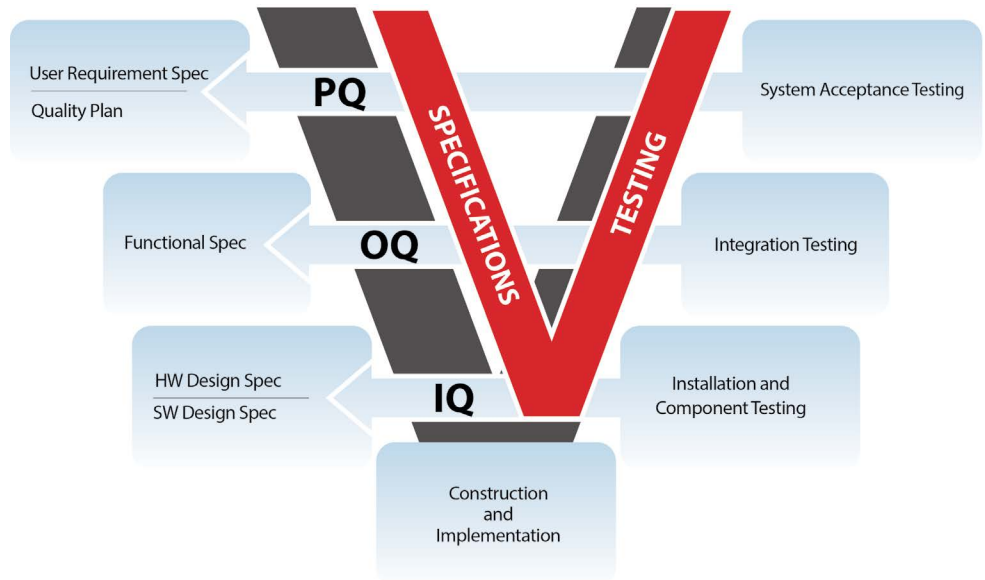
User Requirement Spec

Quality Plan

PQ

SPECIFICATIONS

TESTING

System Acceptance Testing

Functional Spec

OQ

Integration Testing

HW Design Spec

SW Design Spec

IQ

Installation and Component Testing

Construction and Implementation